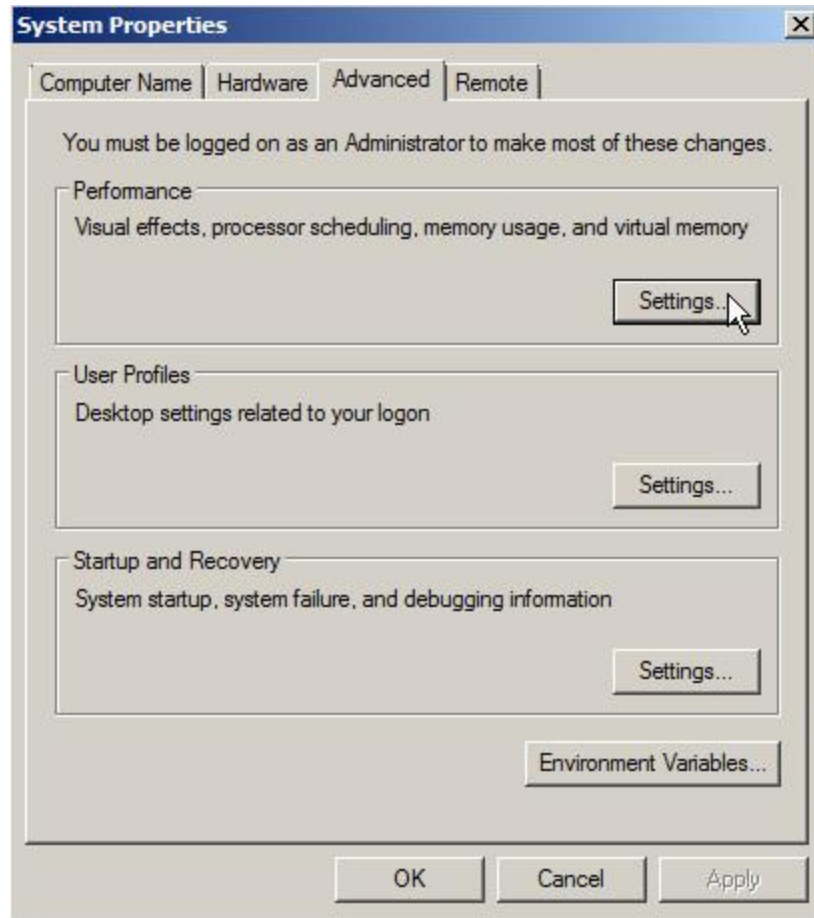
System Properties

×

Computer Name | Hardware | Advanced | Remote

You must be logged on as an Administrator to make most of these changes.

Performance

Visual effects, processor scheduling, memory usage, and virtual memory

Settings...

User Profiles

Desktop settings related to your logon

Settings...

Startup and Recovery

System startup, system failure, and debugging information

Settings...

Environment Variables...

OK

Cancel

Apply